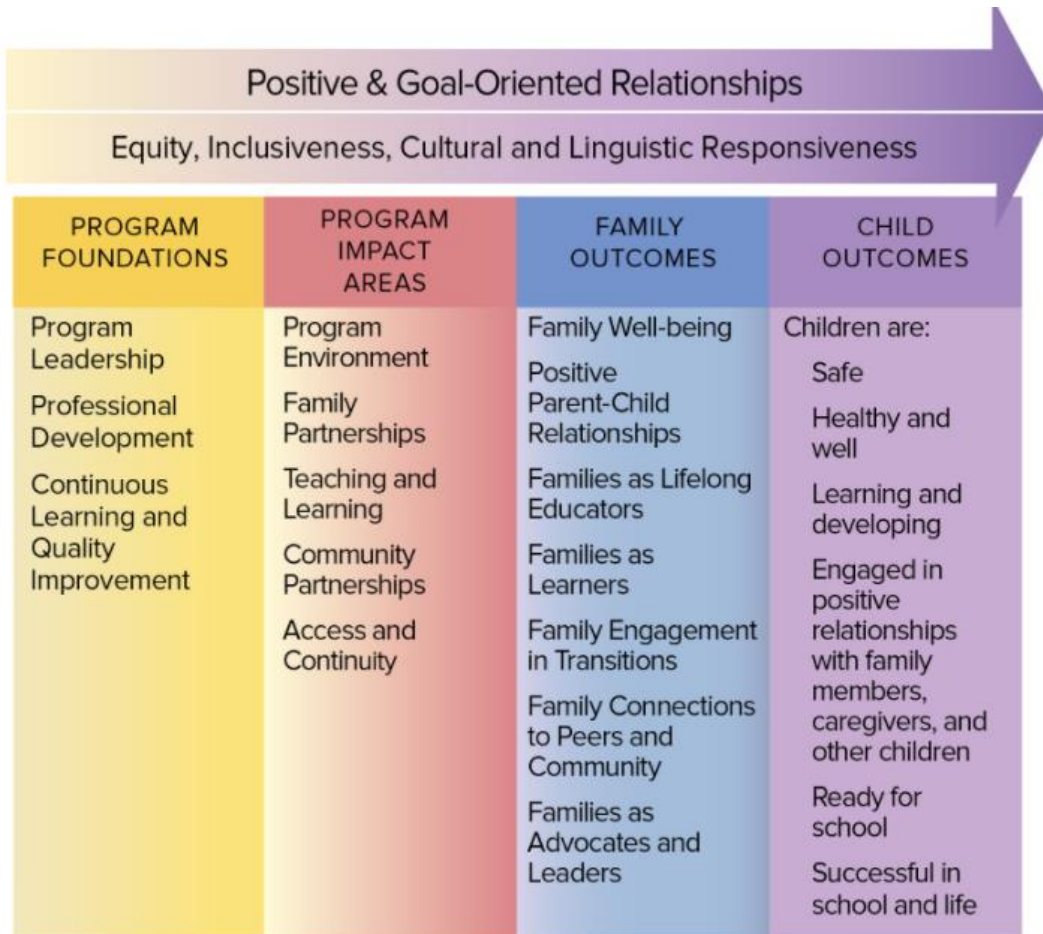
Positive & Goal-Oriented Relationships

Equity, Inclusiveness, Cultural and Linguistic Responsiveness

| PROGRAM FOUNDATIONS | PROGRAM IMPACT AREAS | FAMILY OUTCOMES | CHILD OUTCOMES |
|---|---|---|---|
| Program Leadership<br>Professional Development<br>Continuous Learning and Quality Improvement | Program Environment<br>Family Partnerships<br>Teaching and Learning<br>Community Partnerships<br>Access and Continuity | Family Well-being<br>Positive Parent-Child Relationships<br>Families as Lifelong Educators<br>Families as Learners<br>Family Engagement in Transitions<br>Family Connections to Peers and Community<br>Families as Advocates and Leaders | Children are:<br>Safe<br>Healthy and well<br>Learning and developing<br>Engaged in positive relationships with family members, caregivers, and other children<br>Ready for school<br>Successful in school and life |